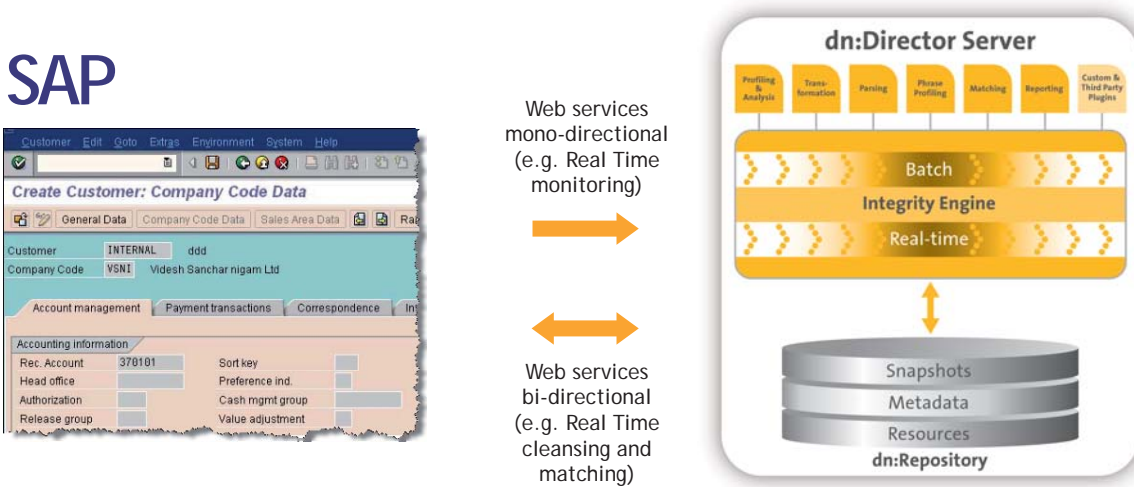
SAP

Customer Edit Goto Extras Environment System Help

Create Customer: Company Code Data

General Data Company Code Data Sales Area Data Ra

Customer INTERNAL ddd
Company Code VSNI Videsh Sanchar nigam Ltd

Account management Payment transactions Correspondence In

Accounting information
Rec. Account 378101 Sort key
Head office Preference ind.
Authorization Cash mgmt group
Release group Value adjustment

Web services mono-directional (e.g. Real Time monitoring)

Web services bi-directional (e.g. Real Time cleansing and matching)

dn:Director Server

Profiling & Analysis
Transformation
Parsing
Phrase Profiling
Matching
Reporting
Custom & Third Party Plugins

Batch
Integrity Engine
Real-time

Snapshots
Metadata
Resources
dn:Repository